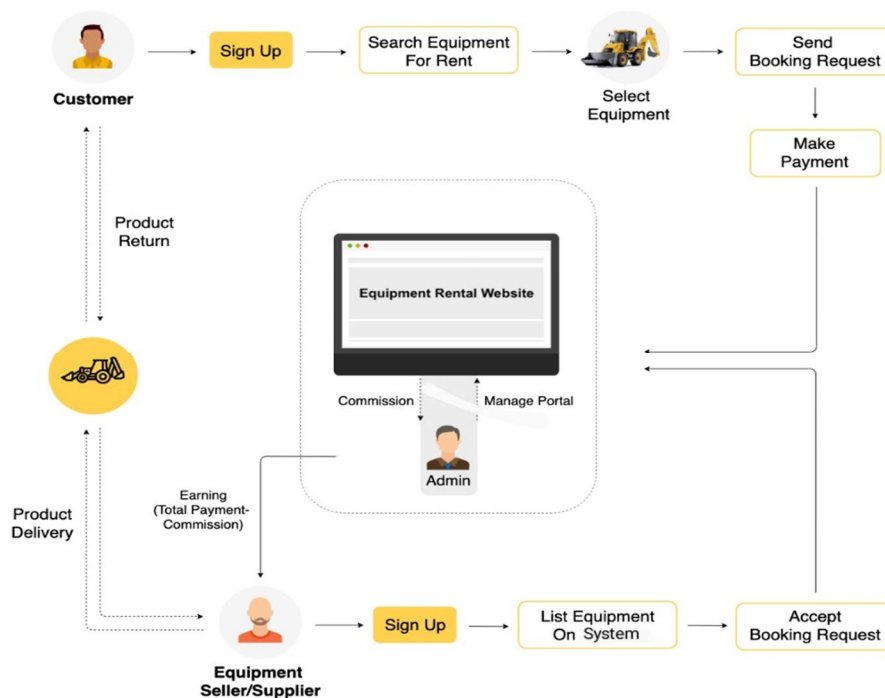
Customer

Sign Up

Search Equipment For Rent

Select Equipment

Send Booking Request

Make Payment

Product Return

Equipment Rental Website

Commission

Manage Portal

Admin

Earning (Total Payment-Commission)

Product Delivery

Equipment Seller/Supplier

Sign Up

List Equipment On System

Accept Booking Request